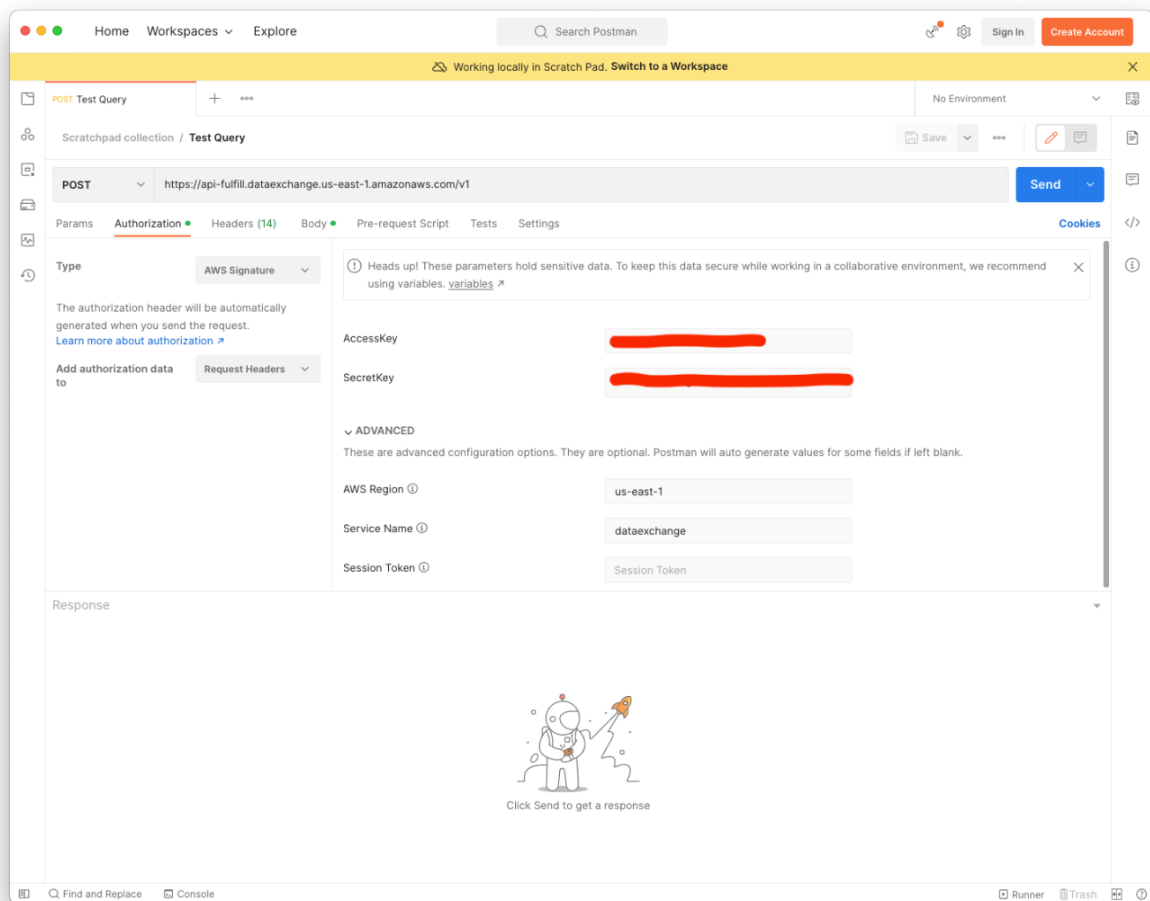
Home Workspaces Explore

Search Postman

Sign In Create Account

Working locally in Scratch Pad. Switch to a Workspace

POST Test Query

No Environment

Scratchpad collection / Test Query

Save

POST https://api-fulfill.dataexchange.us-east-1.amazonaws.com/v1

Send

Params Authorization Headers (14) Body Pre-request Script Tests Settings Cookies

Type AWS Signature

The authorization header will be automatically generated when you send the request. Learn more about authorization ↗

Add authorization data to Request Headers

Heads up! These parameters hold sensitive data. To keep this data secure while working in a collaborative environment, we recommend using variables. variables ↗

AccessKey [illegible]

SecretKey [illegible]

ADVANCED

These are advanced configuration options. They are optional. Postman will auto generate values for some fields if left blank.

AWS Region us-east-1

Service Name dataexchange

Session Token Session Token

Response

Click Send to get a response

Find and Replace Console Runner Trash